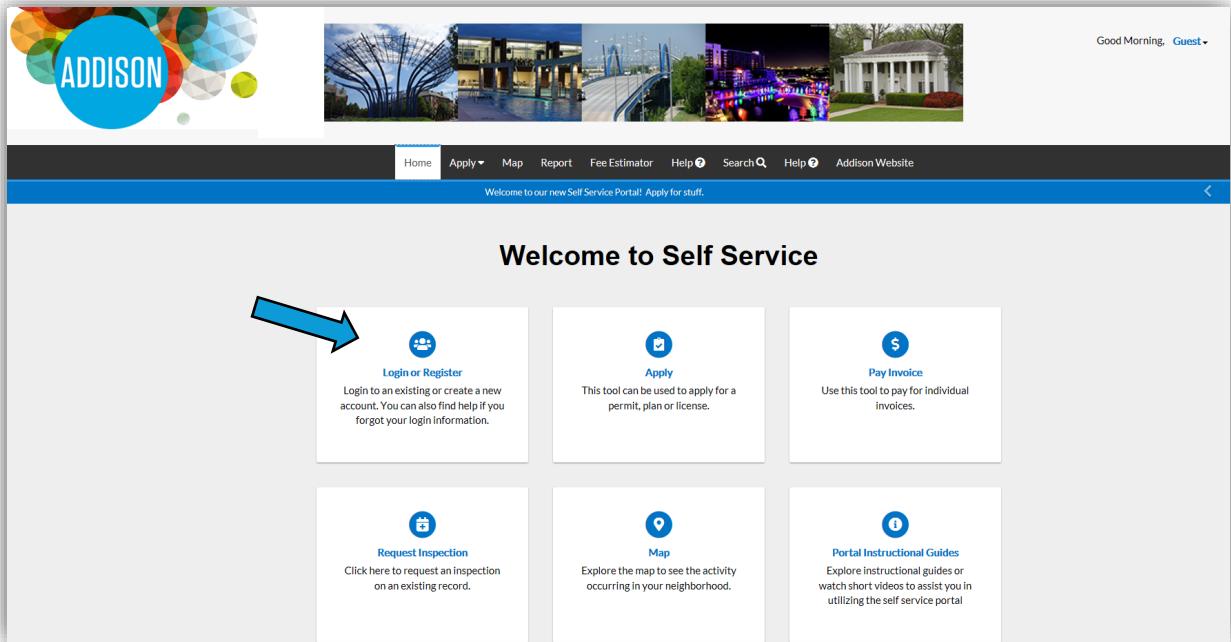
ADDISON

Good Morning, Guest

Home Apply Map Report Fee Estimator Help Search Help Addison Website

Welcome to our new Self Service Portal! Apply for stuff.

Welcome to Self Service

Login or Register
Login to an existing or create a new account. You can also find help if you forgot your login information.

Apply
This tool can be used to apply for a permit, plan or license.

Pay Invoice
Use this tool to pay for individual invoices.

Request Inspection
Click here to request an inspection on an existing record.

Map
Explore the map to see the activity occurring in your neighborhood.

Portal Instructional Guides
Explore instructional guides or watch short videos to assist you in utilizing the self service portal